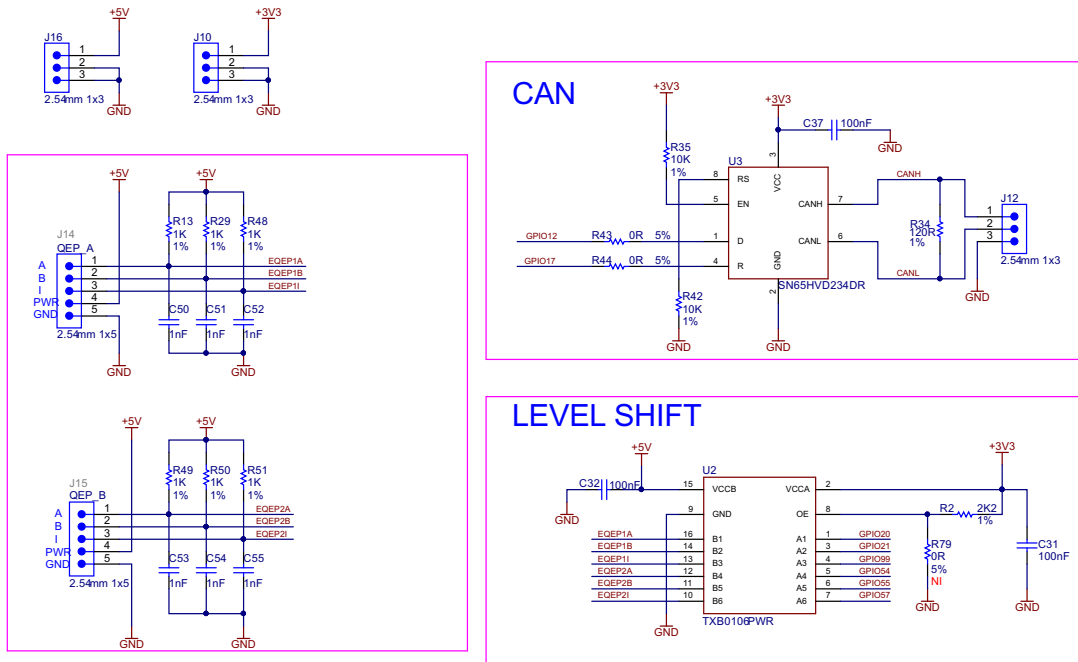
+5V
J16
1
2
3
2.54mm 1x3
GND

+3V3
J10
1
2
3
2.54mm 1x3
GND

+5V
+5V
R13
1K
1%
R29
1K
1%
R48
1K
1%
J14
QEP_A
A
B
I
PWR
GND
1
2
3
4
5
EQEP1A
EQEP1B
EQEP1I
C50
1nF
C51
1nF
C52
1nF
2.54mm 1x5
GND
GND

+5V
+5V
R49
1K
1%
R50
1K
1%
R51
1K
1%
J15
QEP_B
A
B
I
PWR
GND
1
2
3
4
5
EQEP2A
EQEP2B
EQEP2I
C53
1nF
C54
1nF
C55
1nF
2.54mm 1x5
GND
GND

CAN

+3V3
R35
10K
1%
+3V3
C37
100nF
GND
U3
8 RS
5 EN
1 D
4 R
3 VCC
2 GND
CANH 7
CANL 6
SN65HVD234DR
GPIO12
R43
0R
5%
GPIO17
R44
0R
5%
R42
10K
1%
GND
GND
CANH
CANL
R34
120R
1%
J12
1
2
3
2.54mm 1x3
GND

LEVEL SHIFT

+5V
C32
100nF
GND
U2
15 VCCB
9 GND
16 B1
14 B2
13 B3
12 B4
11 B5
10 B6
VCCA 2
OE 8
A1 1
A2 3
A3 4
A4 5
A5 6
A6 7
TXB0106PWR
EQEP1A
EQEP1B
EQEP1I
EQEP2A
EQEP2B
EQEP2I
GPIO20
GPIO21
GPIO99
GPIO54
GPIO55
GPIO57
GND
+3V3
R2
2K2
1%
R79
0R
5%
NI
GND
C31
100nF
GND